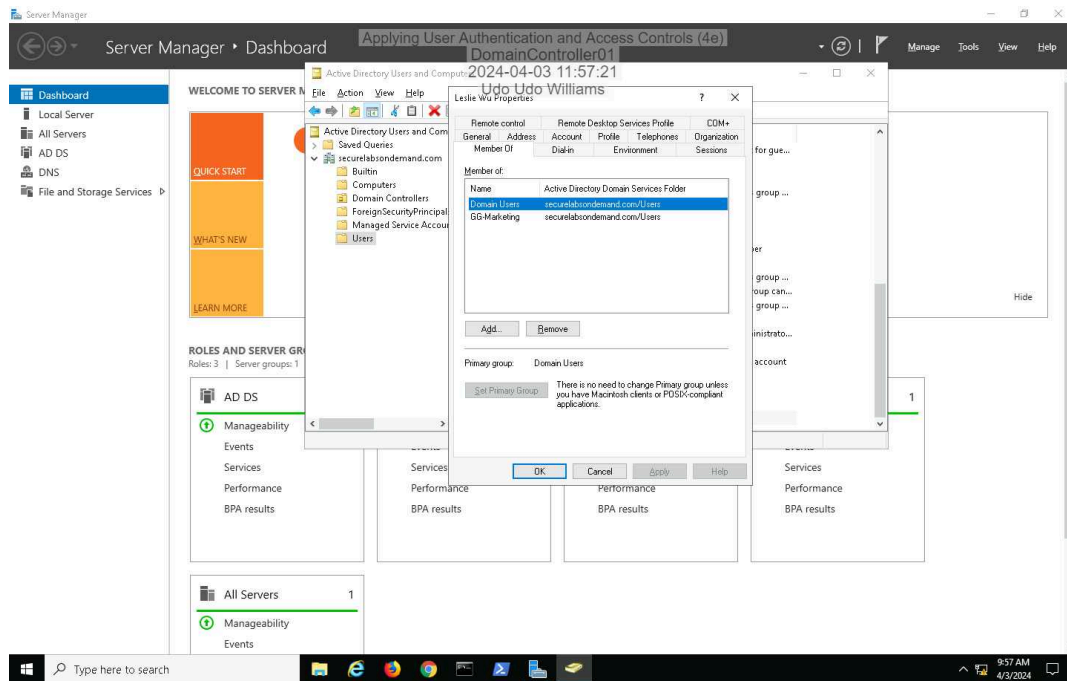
Server Manager

Server Manager • Dashboard

Applying User Authentication and Access Controls (4e)
DomainController01
2024-04-03 11:57:21
Udo Udo Williams

Manage Tools View Help

Dashboard
Local Server
All Servers
AD DS
DNS
File and Storage Services

WELCOME TO SERVER M

QUICK START

WHAT'S NEW

LEARN MORE

ROLES AND SERVER GR
Roles: 3 | Server groups: 1

AD DS
Manageability
Events
Services
Performance
BPA results

Services
Performance
BPA results

Performance
BPA results

1
Services
Performance
BPA results

All Servers 1
Manageability
Events

Hide

Active Directory Users and Computers

File Action View Help

Active Directory Users and Com
Saved Queries
securelabsondemand.com
Builtin
Computers
Domain Controllers
ForeignSecurityPrincipal
Managed Service Accour
Users

for gue...
group ...
er
group ...
oup can...
group ...
inistrato...
account

Leslie Wu Properties ? ×

Remote control | Remote Desktop Services Profile | COM+
General | Address | Account | Profile | Telephones | Organization
Member Of | Dial-in | Environment | Sessions

Member of:

| Name | Active Directory Domain Services Folder |
|---|---|
| Domain Users | securelabsondemand.com/Users |
| GG-Marketing | securelabsondemand.com/Users |

Add... Remove

Primary group: Domain Users

Set Primary Group

There is no need to change Primary group unless you have Macintosh clients or POSIX-compliant applications.

OK Cancel Apply Help

Type here to search

9:57 AM
4/3/2024